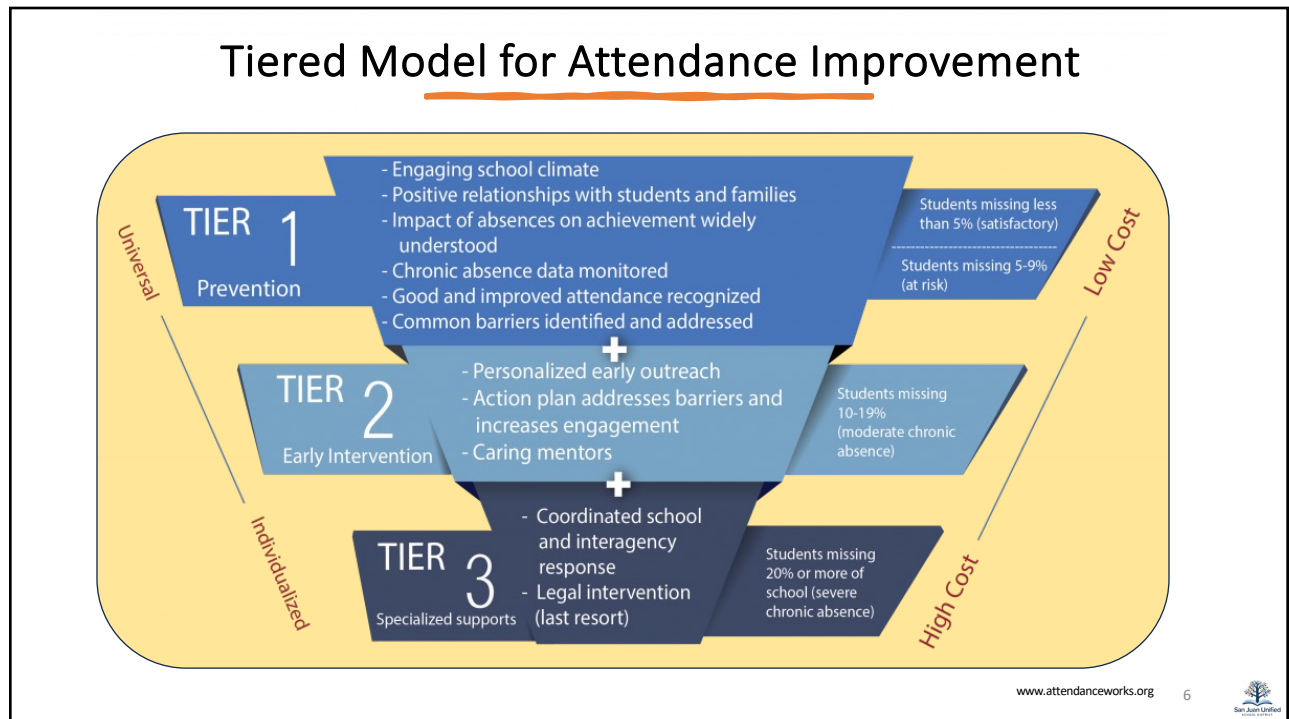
Tiered Model for Attendance Improvement

Universal

Individualized

TIER 1
Prevention

- Engaging school climate
- Positive relationships with students and families
- Impact of absences on achievement widely understood
- Chronic absence data monitored
- Good and improved attendance recognized
- Common barriers identified and addressed

Students missing less than 5% (satisfactory)

Students missing 5-9% (at risk)

+

TIER 2
Early Intervention

- Personalized early outreach
- Action plan addresses barriers and increases engagement
- Caring mentors

Students missing 10-19% (moderate chronic absence)

+

TIER 3
Specialized supports

- Coordinated school and interagency response
- Legal intervention (last resort)

Students missing 20% or more of school (severe chronic absence)

Low Cost

High Cost

www.attendanceworks.org

6

San Juan Unified
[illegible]